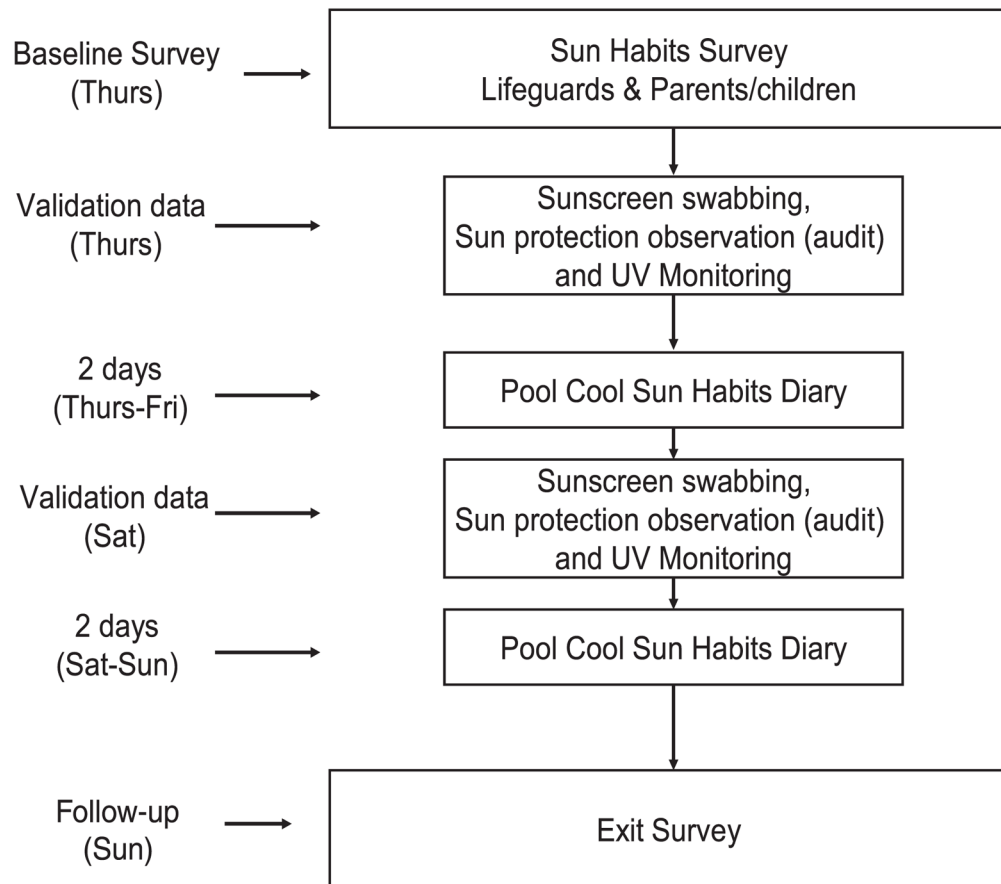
Baseline Survey (Thurs)

Sun Habits Survey
Lifeguards & Parents/children

Validation data (Thurs)

Sunscreen swabbing,
Sun protection observation (audit)
and UV Monitoring

2 days (Thurs-Fri)

Pool Cool Sun Habits Diary

Validation data (Sat)

Sunscreen swabbing,
Sun protection observation (audit)
and UV Monitoring

2 days (Sat-Sun)

Pool Cool Sun Habits Diary

Follow-up (Sun)

Exit Survey